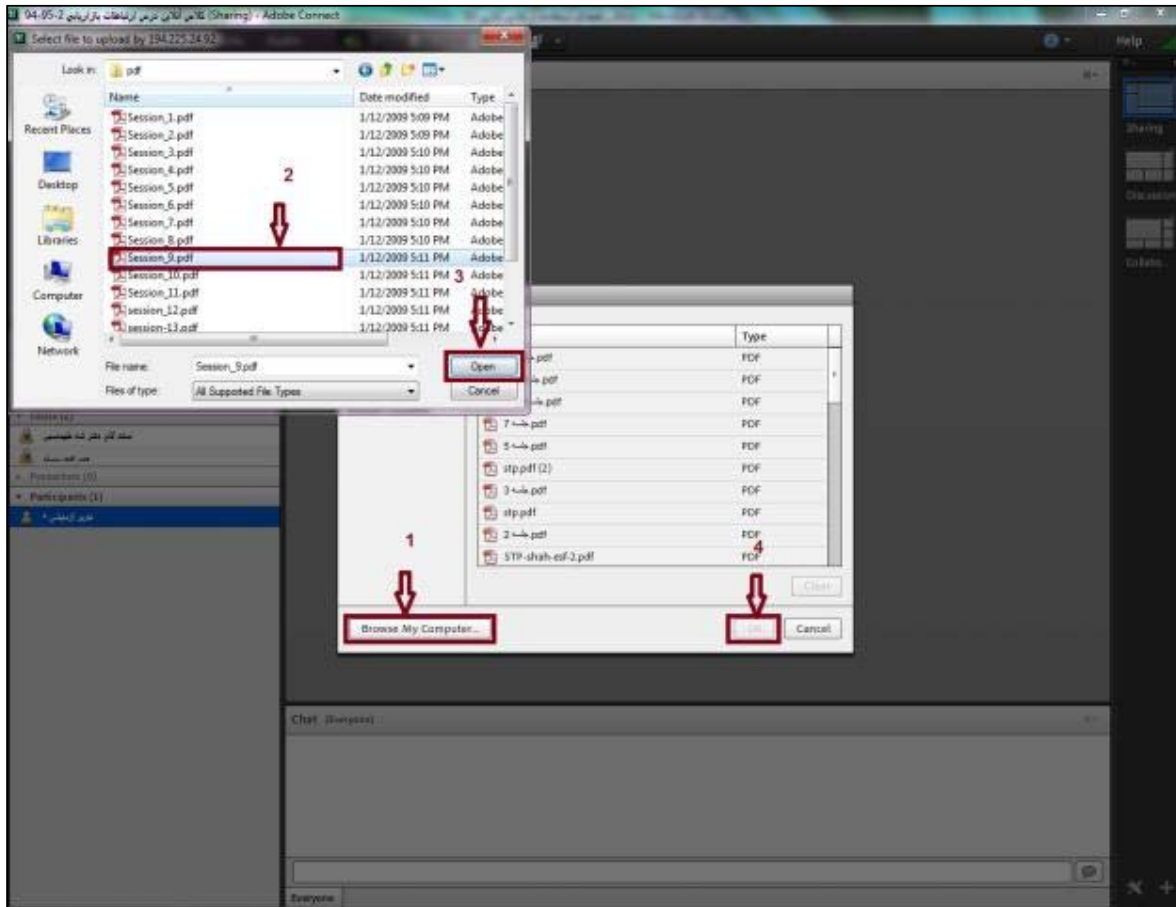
94-95-2 کلاس آنلاین درس ارتباطات بازاریابی (Sharing) - Adobe Connect

Select file to upload by 194.225.24.92

Look in: pdf

Recent Places
Desktop
Libraries
Computer
Network

| Name | Date modified | Type |
|---|---|---|
| Session_1.pdf | 1/12/2009 5:09 PM | Adobe |
| Session_2.pdf | 1/12/2009 5:09 PM | Adobe |
| Session_3.pdf | 1/12/2009 5:10 PM | Adobe |
| Session_4.pdf | 1/12/2009 5:10 PM | Adobe |
| Session_5.pdf | 1/12/2009 5:10 PM | Adobe |
| Session_6.pdf | 1/12/2009 5:10 PM | Adobe |
| Session_7.pdf | 1/12/2009 5:10 PM | Adobe |
| Session_8.pdf | 1/12/2009 5:10 PM | Adobe |
| Session_9.pdf | 1/12/2009 5:11 PM | Adobe |
| Session_10.pdf | 1/12/2009 5:11 PM | Adobe |
| Session_11.pdf | 1/12/2009 5:11 PM | Adobe |
| session_12.pdf | 1/12/2009 5:11 PM | Adobe |
| session-13.pdf | 1/12/2009 5:11 PM | Adobe |

2

3

File name: Session_9.pdf
Files of type: All Supported File Types
Open
Cancel

Help
Sharing
Discussion
Collabo...

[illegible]
Presenters (0)
Participants (1)

| | Type |
|---|---|
| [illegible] pdf | PDF |
| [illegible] pdf | PDF |
| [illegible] pdf | PDF |
| جلسه 7.pdf | PDF |
| جلسه 5.pdf | PDF |
| stp.pdf (2) | PDF |
| جلسه 3.pdf | PDF |
| stp.pdf | PDF |
| جلسه 2.pdf | PDF |
| STP-shah-esf-2.pdf | PDF |

1

4

Clear

Browse My Computer...

OK
Cancel

Chat (Everyone)

Everyone